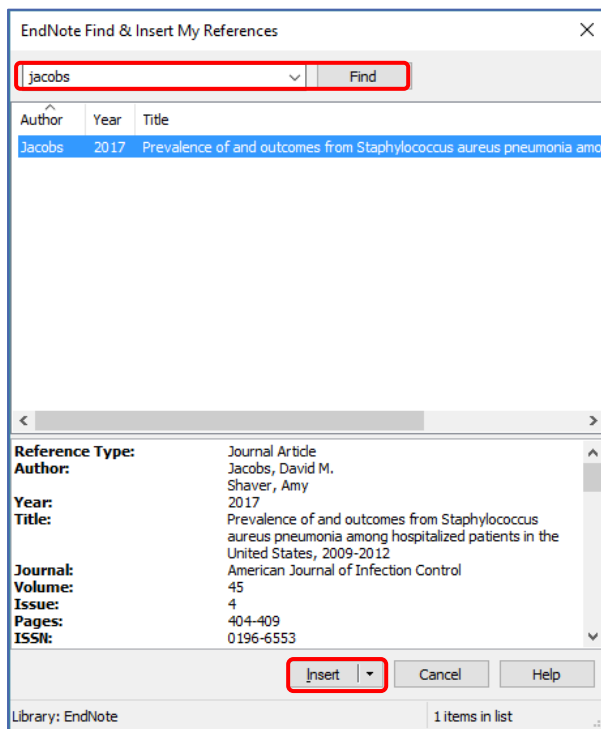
EndNote Find & Insert My References

jacobs

Find

| Author | Year | Title |
|---|---|---|
| Jacobs | 2017 | Prevalence of and outcomes from Staphylococcus aureus pneumonia amo |

| | |
|---|---|
| **Reference Type:** | Journal Article |
| **Author:** | Jacobs, David M. Shaver, Amy |
| **Year:** | 2017 |
| **Title:** | Prevalence of and outcomes from Staphylococcus aureus pneumonia among hospitalized patients in the United States, 2009-2012 |
| **Journal:** | American Journal of Infection Control |
| **Volume:** | 45 |
| **Issue:** | 4 |
| **Pages:** | 404-409 |
| **ISSN:** | 0196-6553 |

Insert

Cancel

Help

Library: EndNote

1 items in list